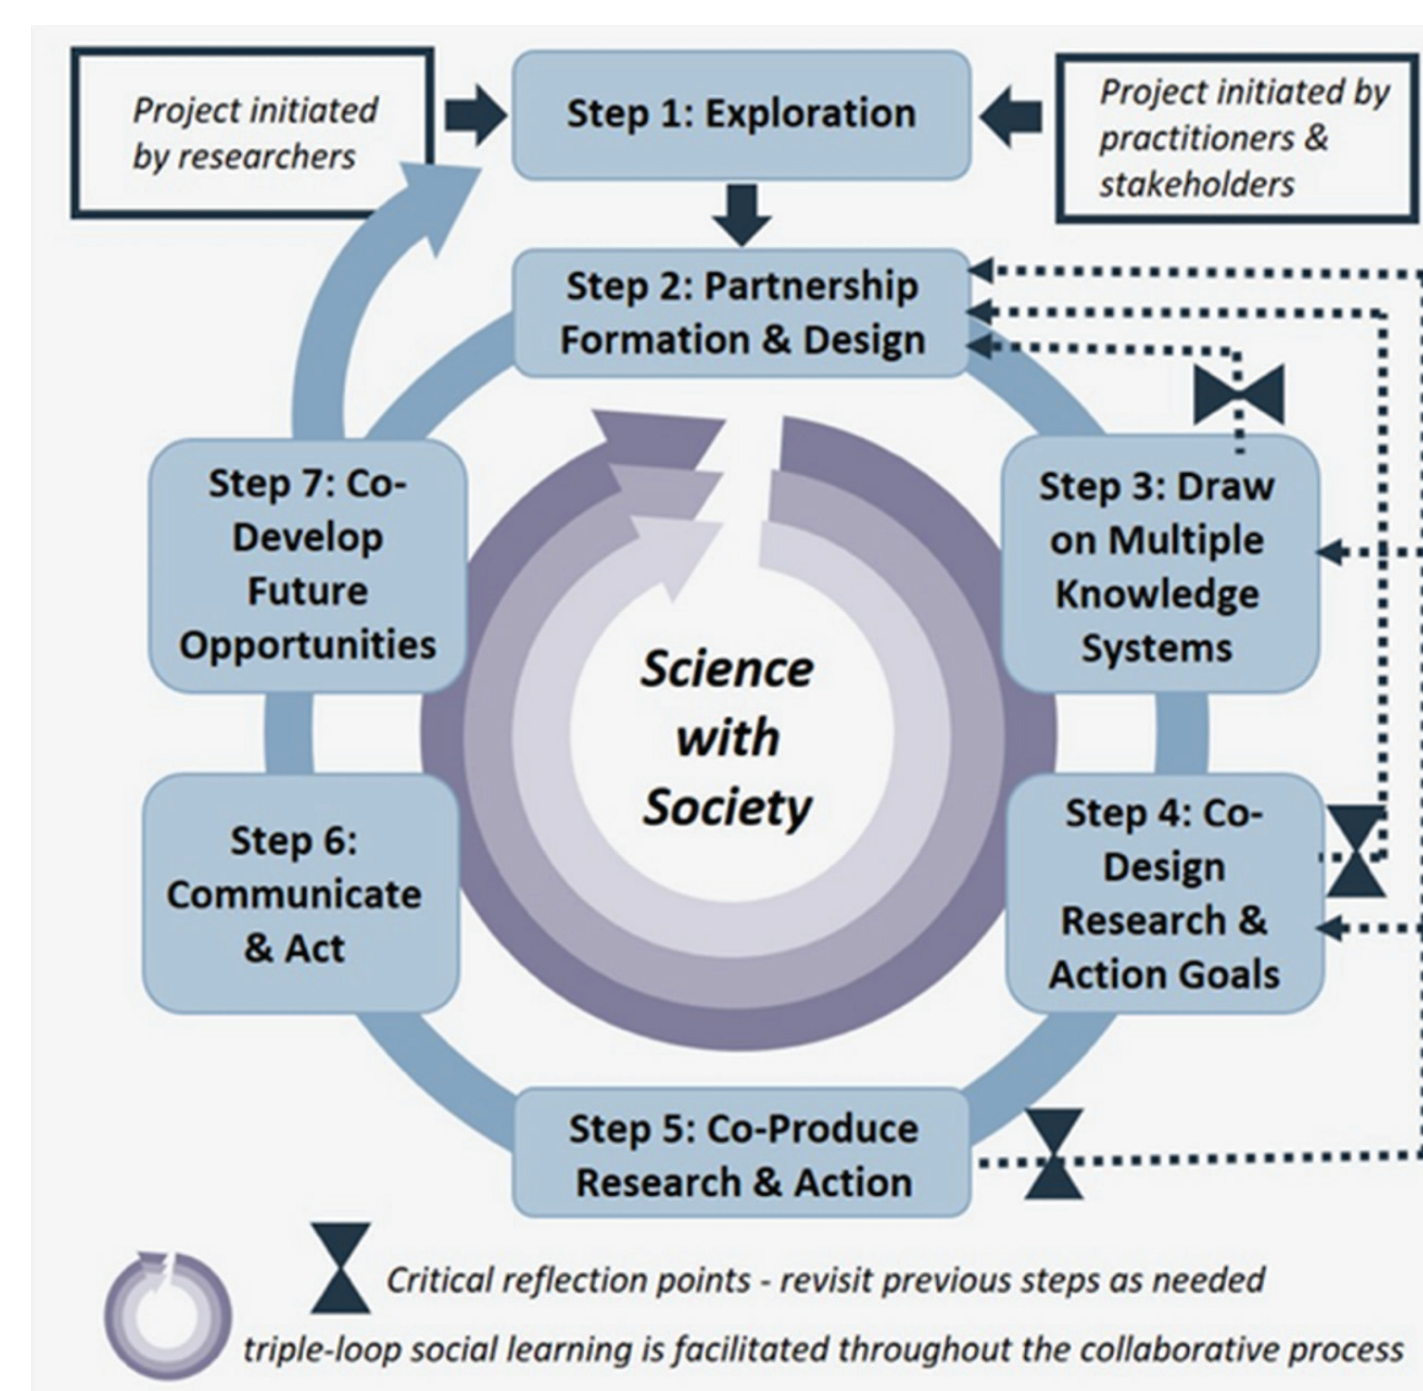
Project initiated by researchers

Step 1: Exploration

Project initiated by practitioners & stakeholders

Step 2: Partnership Formation & Design

Step 7: Co-Develop Future Opportunities

Step 3: Draw on Multiple Knowledge Systems

Science with Society

Step 6: Communicate & Act

Step 4: Co-Design Research & Action Goals

Step 5: Co-Produce Research & Action

Critical reflection points - revisit previous steps as needed

triple-loop social learning is facilitated throughout the collaborative process